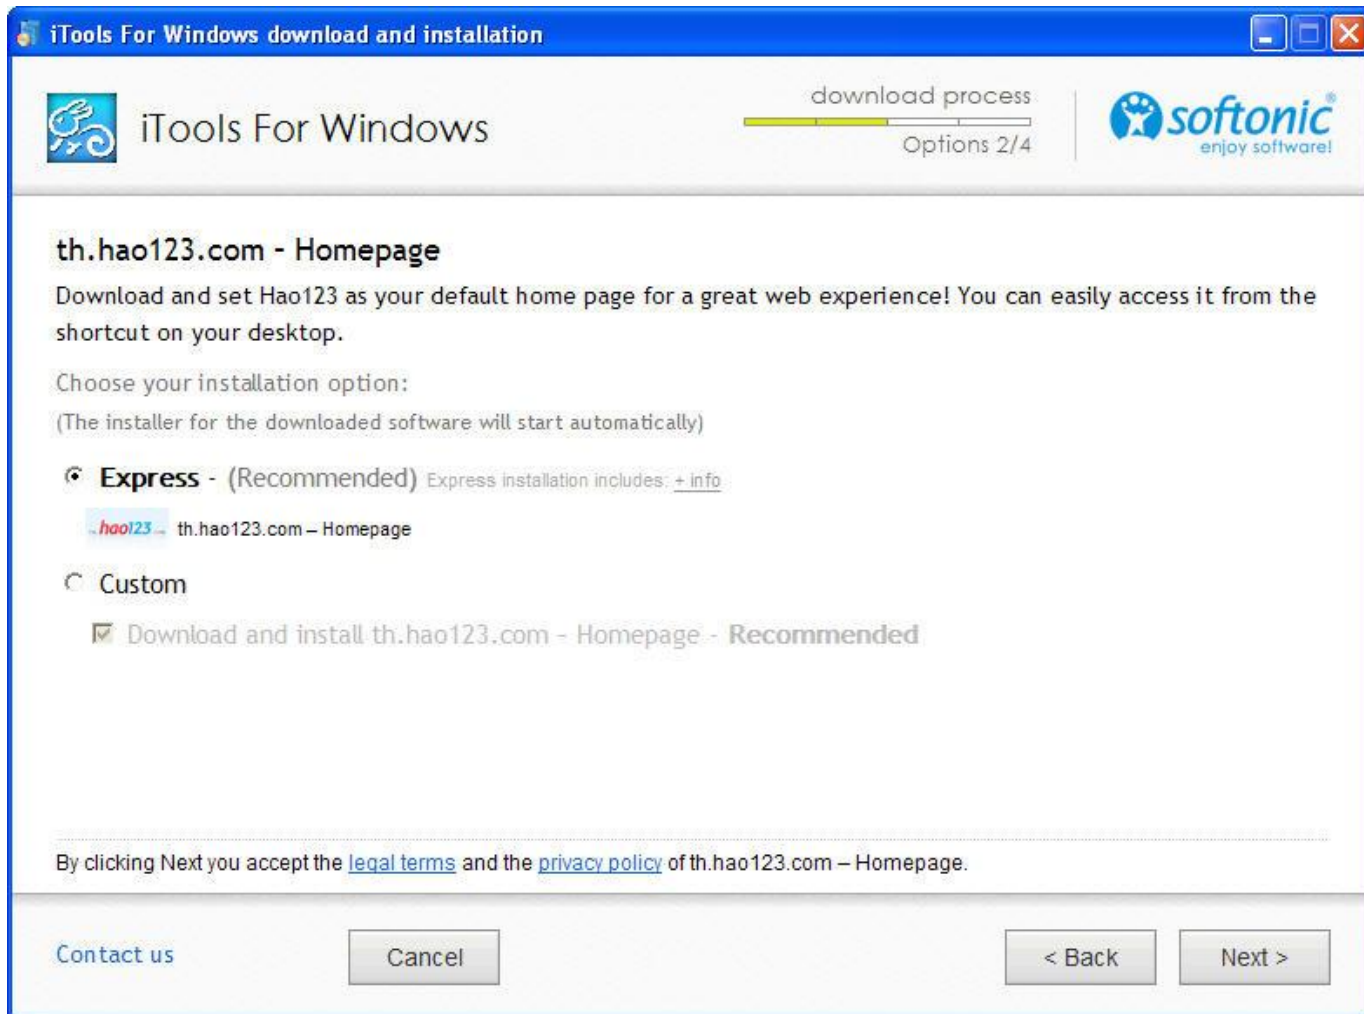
iTools For Windows download and installation

iTools For Windows

download process

Options 2/4

softonic
enjoy software!

th.hao123.com - Homepage

Download and set Hao123 as your default home page for a great web experience! You can easily access it from the shortcut on your desktop.

Choose your installation option:

(The installer for the downloaded software will start automatically)

Express - (Recommended) Express installation includes: + info

hao123 th.hao123.com – Homepage

Custom

Download and install th.hao123.com - Homepage - Recommended

By clicking Next you accept the legal terms and the privacy policy of th.hao123.com – Homepage.

Contact us

Cancel

< Back

Next >